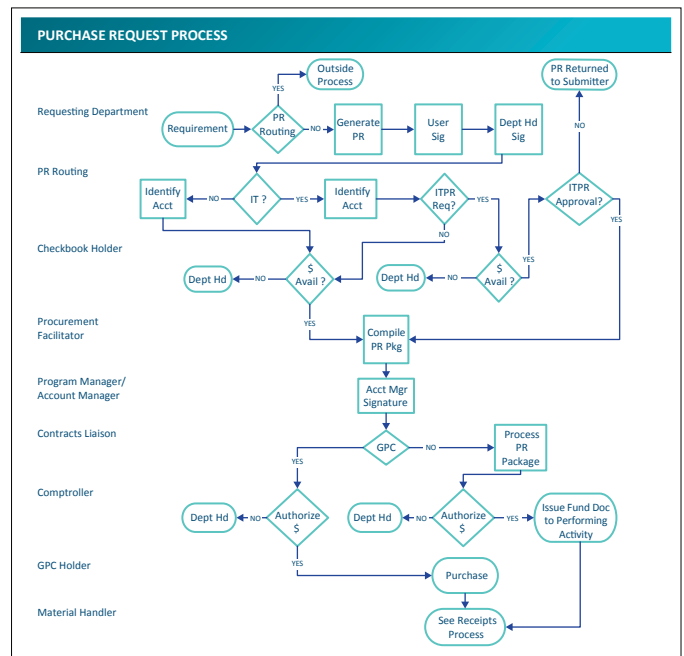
PURCHASE REQUEST PROCESS

Requesting Department

PR Routing

Checkbook Holder

Procurement Facilitator

Program Manager/ Account Manager

Contracts Liaison

Comptroller

GPC Holder

Material Handler

Outside Process

YES

Requirement

PR Routing

NO

Generate PR

User Sig

Dept Hd Sig

PR Returned to Submitter

NO

Identify Acct

NO

IT ?

YES

Identify Acct

ITPR Req?

YES

ITPR Approval?

YES

NO

Dept Hd

NO

$ Avail ?

Dept Hd

NO

$ Avail ?

YES

YES

Compile PR Pkg

Acct Mgr Signature

GPC

NO

Process PR Package

YES

Dept Hd

NO

Authorize $

Dept Hd

NO

Authorize $

YES

Issue Fund Doc to Performing Activity

YES

Purchase

See Receipts Process